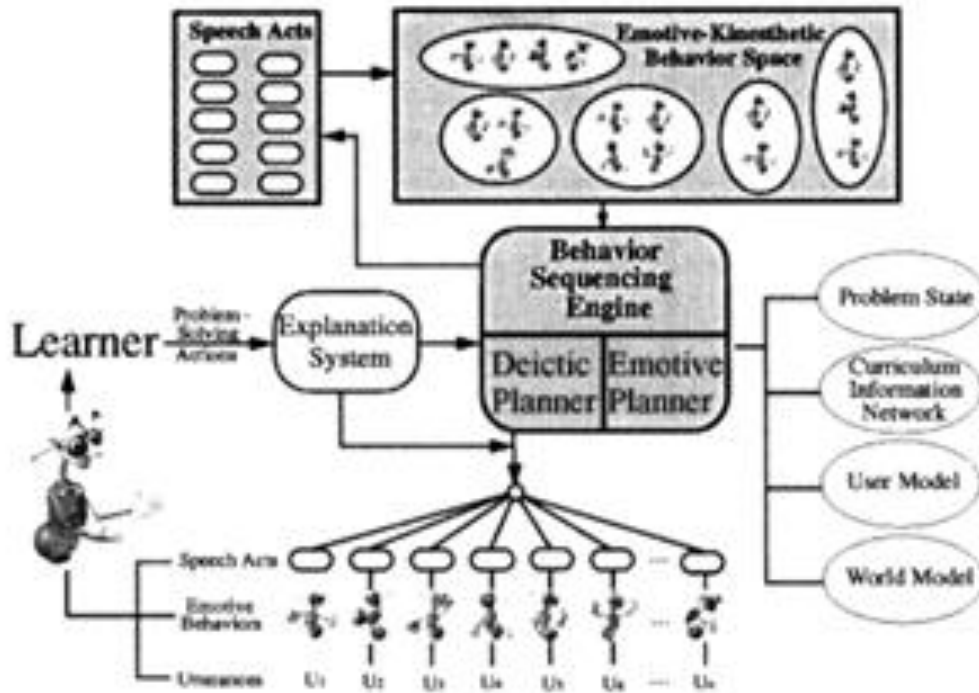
Speech Acts

Emotive-Kinesthetic Behavior Space

Behavior Sequencing Engine

Deictic Planner

Emotive Planner

Learner

Problem-Solving Actions

Explanation System

Problem State

Curriculum Information Network

User Model

World Model

Speech Acts

Emotive Behaviors

Utterances

U1 U2 U3 U4 U5 U6 ... Un